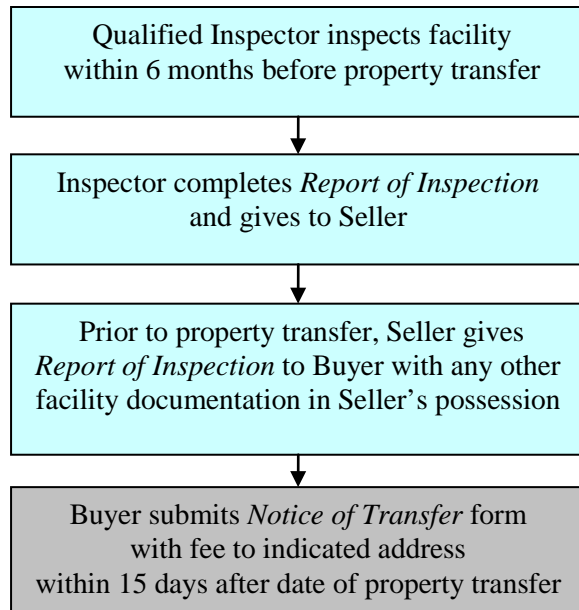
Qualified Inspector inspects facility within 6 months before property transfer

Inspector completes *Report of Inspection* and gives to Seller

Prior to property transfer, Seller gives *Report of Inspection* to Buyer with any other facility documentation in Seller's possession

Buyer submits *Notice of Transfer* form with fee to indicated address within 15 days after date of property transfer